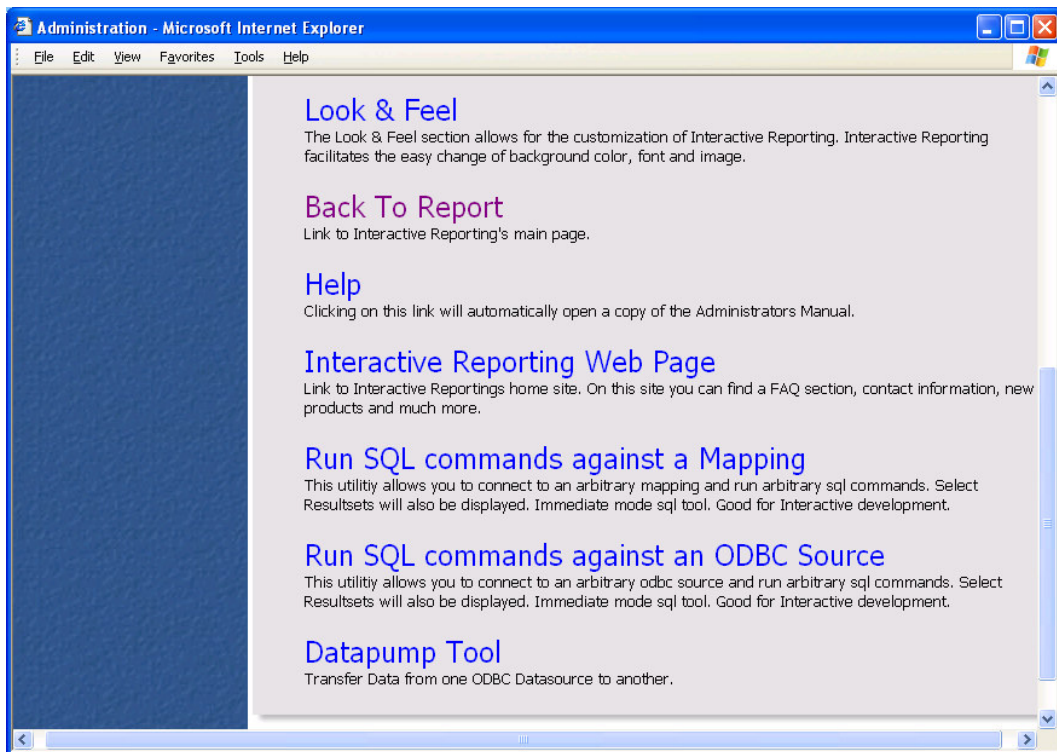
Administration - Microsoft Internet Explorer

File Edit View Favorites Tools Help

Look & Feel
The Look & Feel section allows for the customization of Interactive Reporting. Interactive Reporting facilitates the easy change of background color, font and image.

Back To Report
Link to Interactive Reporting's main page.

Help
Clicking on this link will automatically open a copy of the Administrators Manual.

Interactive Reporting Web Page
Link to Interactive Reportings home site. On this site you can find a FAQ section, contact information, new products and much more.

Run SQL commands against a Mapping
This utilitiy allows you to connect to an arbitrary mapping and run arbitrary sql commands. Select Resultsets will also be displayed. Immediate mode sql tool. Good for Interactive development.

Run SQL commands against an ODBC Source
This utilitiy allows you to connect to an arbitrary odbc source and run arbitrary sql commands. Select Resultsets will also be displayed. Immediate mode sql tool. Good for Interactive development.

Datapump Tool
Transfer Data from one ODBC Datasource to another.